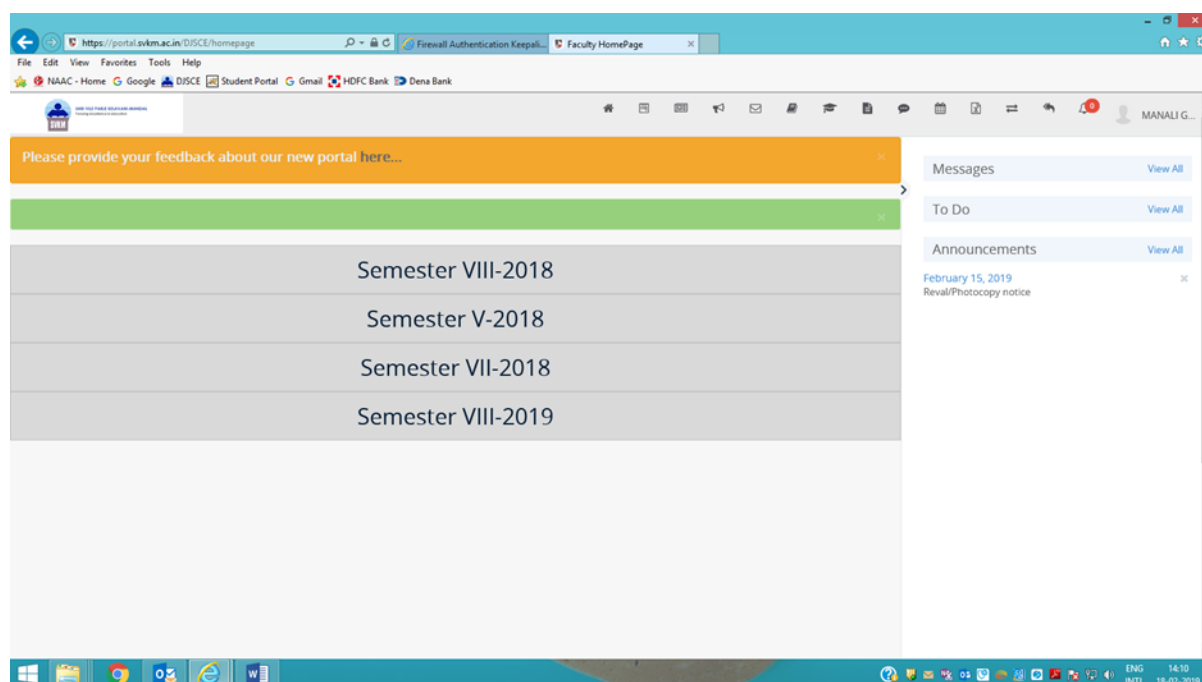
https://portal.svkm.ac.in/DJSCE/homepage
Firewall Authentication Keepali...
Faculty HomePage

File Edit View Favorites Tools Help

NAAC - Home Google DJSCE Student Portal Gmail HDFC Bank Dena Bank

SVKM

0

MANALI G...

Please provide your feedback about our new portal here...

Semester VIII-2018

Semester V-2018

Semester VII-2018

Semester VIII-2019

Messages View All

To Do View All

Announcements View All

February 15, 2019
Reval/Photocopy notice

ENG INTL 14:10 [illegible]